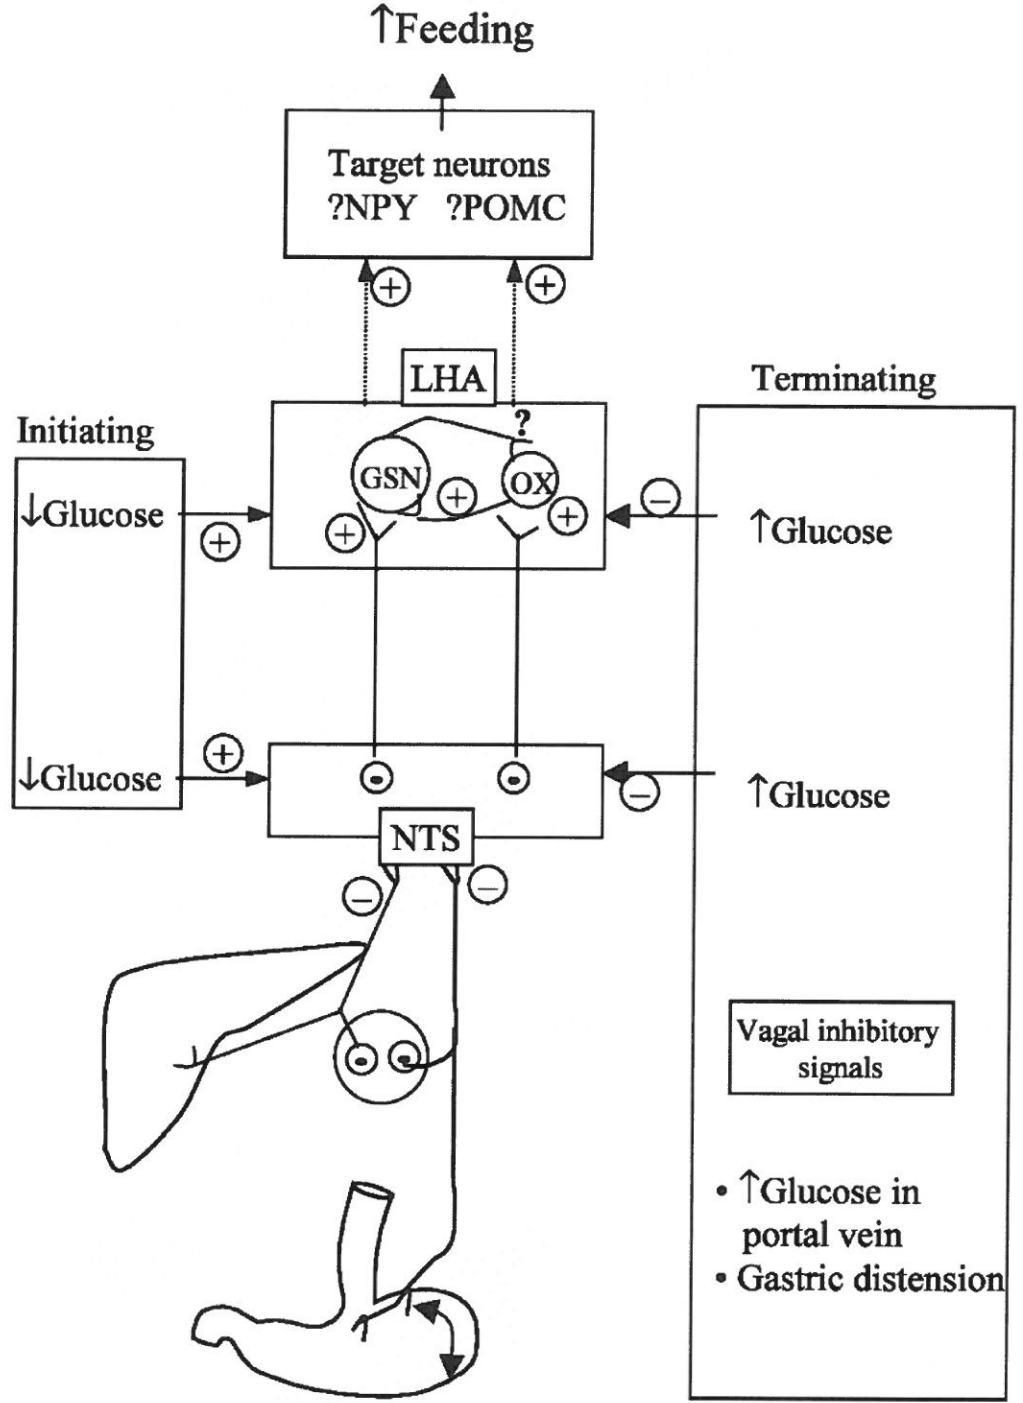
↑Feeding

Target neurons
?NPY ?POMC

+ +

LHA

Terminating

Initiating

?

GSN + OX

↓Glucose + + + − ↑Glucose

↓Glucose + − ↑Glucose

NTS

− −

Vagal inhibitory signals

• ↑Glucose in portal vein
• Gastric distension